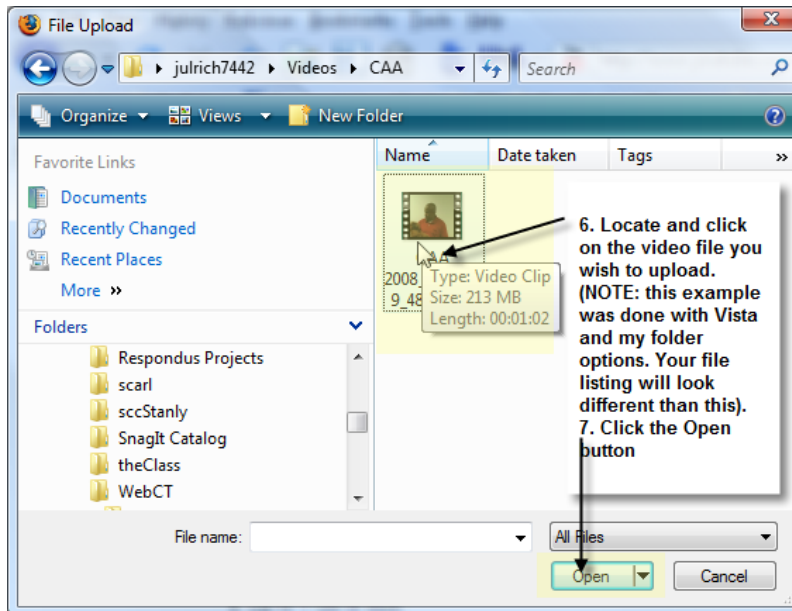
File Upload

julrich7442 ▸ Videos ▸ CAA

Search

Organize ▾ Views ▾ New Folder

Favorite Links

Documents

Recently Changed

Recent Places

More »

Folders

Respondus Projects

scarl

sccStanly

SnagIt Catalog

theClass

WebCT

Name

Date taken

Tags

2008_

9_48

Type: Video Clip

Size: 213 MB

Length: 00:01:02

6. Locate and click on the video file you wish to upload. (NOTE: this example was done with Vista and my folder options. Your file listing will look different than this).

7. Click the Open button

File name:

All Files

Open

Cancel